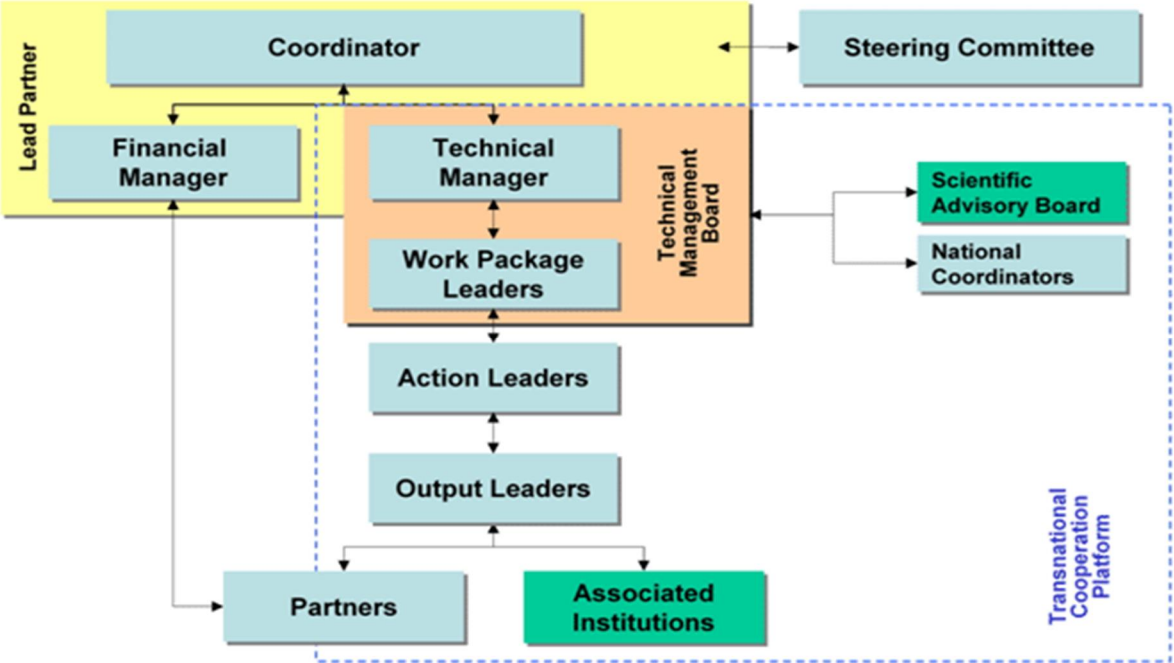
Lead Partner

Coordinator

Steering Committee

Financial Manager

Technical Manager

Work Package Leaders

Technical Management Board

Scientific Advisory Board

National Coordinators

Action Leaders

Output Leaders

Partners

Associated Institutions

Transnational Cooperation Platform